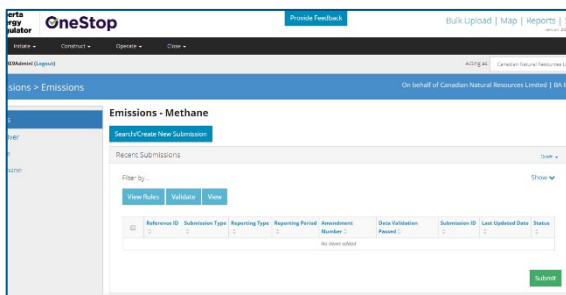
erta
rgy
gulator

OneStop

Provide Feedback

Bulk Upload | Map | Reports | S

Initiate ▾ Construct ▾ Operate ▾ Close ▾

BAdmin) (Logout)

Acting as: Canadian Natural Resources L

sions > Emissions

On behalf of Canadian Natural Resources Limited | BA

s
ber
s
nner

Emissions - Methane

Search/Create New Submission

Recent Submissions

Filter by...

Show

View Rules Validate View

| | Reference ID | Submission Type | Reporting Type | Reporting Period | Amendment Number | Data Validation Passed | Submission ID | Last Updated Date | Status |
|---|---|---|---|---|---|---|---|---|---|
| No items added | | | | | | | | | |

Submit